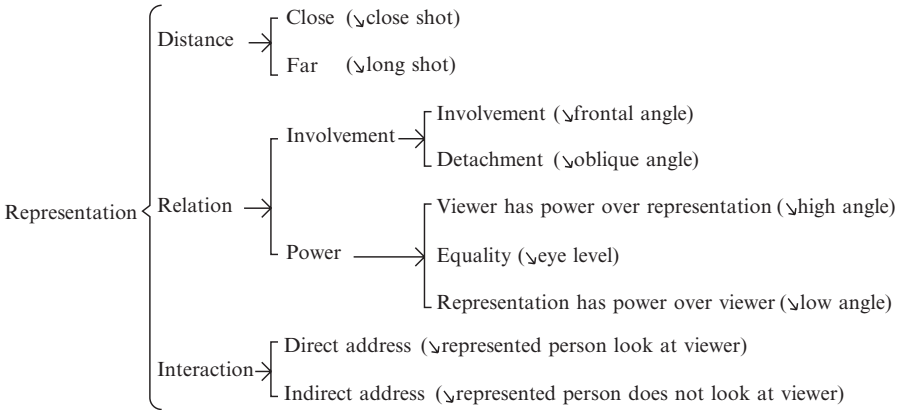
Representation

Distance
Close (↘close shot)
Far (↘long shot)

Relation
Involvement
Involvement (↘frontal angle)
Detachment (↘oblique angle)
Power
Viewer has power over representation (↘high angle)
Equality (↘eye level)
Representation has power over viewer (↘low angle)

Interaction
Direct address (↘represented person look at viewer)
Indirect address (↘represented person does not look at viewer)